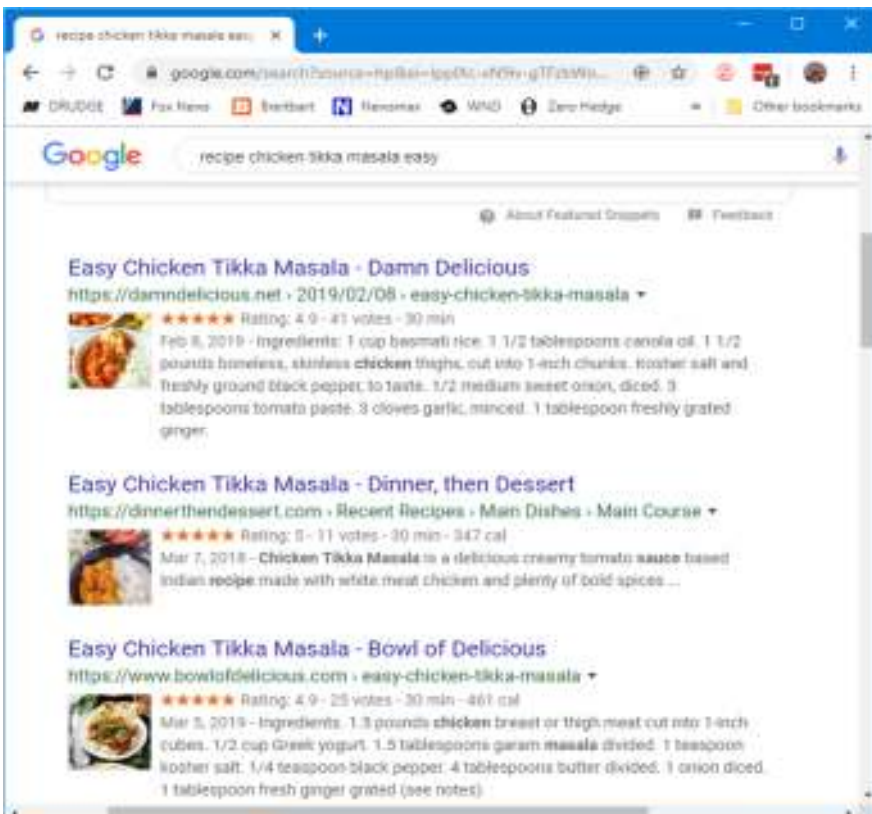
recipe chicken tikka masala eas ×
+
google.com/search?source=hp&ei=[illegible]
DRUDGE Fox News Breitbart Newsmax WND Zero Hedge Other bookmarks
Google recipe chicken tikka masala easy
About Featured Snippets Feedback

Easy Chicken Tikka Masala - Damn Delicious
https://damndelicious.net › 2019/02/08 › easy-chicken-tikka-masala ▾
★★★★★ Rating: 4.9 - 41 votes - 30 min
Feb 8, 2019 - Ingredients. 1 cup basmati rice. 1 1/2 tablespoons canola oil. 1 1/2 pounds boneless, skinless chicken thighs, cut into 1-inch chunks. Kosher salt and freshly ground black pepper, to taste. 1/2 medium sweet onion, diced. 3 tablespoons tomato paste. 3 cloves garlic, minced. 1 tablespoon freshly grated ginger.

Easy Chicken Tikka Masala - Dinner, then Dessert
https://dinnerthendessert.com › Recent Recipes › Main Dishes › Main Course ▾
★★★★★ Rating: 5 - 11 votes - 30 min - 347 cal
Mar 7, 2018 - Chicken Tikka Masala is a delicious creamy tomato sauce based Indian recipe made with white meat chicken and plenty of bold spices ...

Easy Chicken Tikka Masala - Bowl of Delicious
https://www.bowlofdelicious.com › easy-chicken-tikka-masala ▾
★★★★★ Rating: 4.9 - 25 votes - 30 min - 461 cal
Mar 5, 2019 - Ingredients. 1.5 pounds chicken breast or thigh meat cut into 1-inch cubes. 1/2 cup Greek yogurt. 1.5 tablespoons garam masala divided. 1 teaspoon kosher salt. 1/4 teaspoon black pepper. 4 tablespoons butter divided. 1 onion diced. 1 tablespoon fresh ginger grated (see notes).